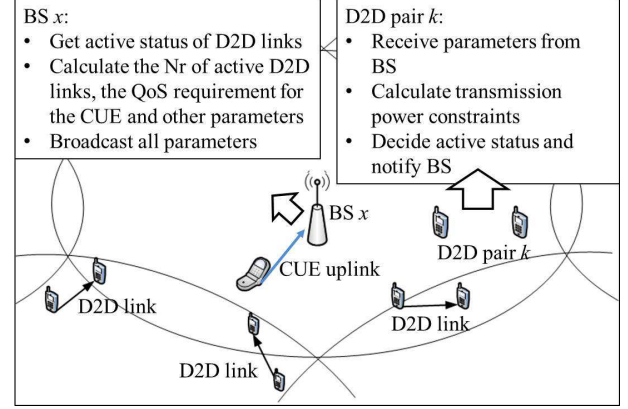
BS $x$:
• Get active status of D2D links
• Calculate the Nr of active D2D links, the QoS requirement for the CUE and other parameters
• Broadcast all parameters

D2D pair $k$:
• Receive parameters from BS
• Calculate transmission power constraints
• Decide active status and notify BS

BS $x$

CUE uplink

D2D pair $k$

D2D link

D2D link

D2D link